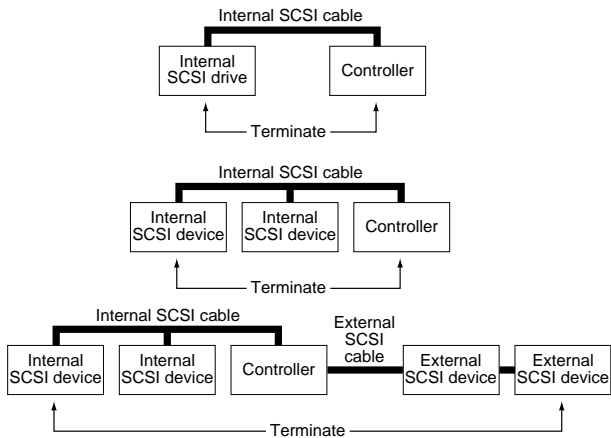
Internal SCSI cable

Internal SCSI drive

Controller

Terminate

Internal SCSI cable

Internal SCSI device

Internal SCSI device

Controller

Terminate

Internal SCSI cable

External SCSI cable

Internal SCSI device

Internal SCSI device

Controller

External SCSI device

External SCSI device

Terminate